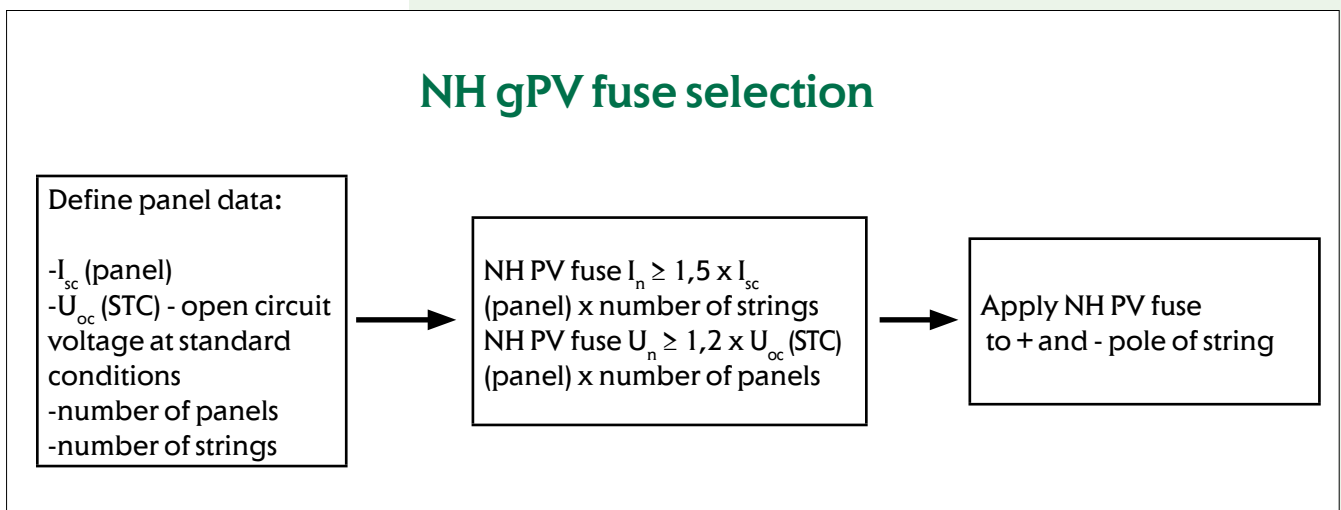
NH gPV fuse selection

Define panel data:

-$I_{sc}$ (panel)
-$U_{oc}$ (STC) - open circuit voltage at standard conditions
-number of panels
-number of strings

NH PV fuse $I_n \geq 1,5 \times I_{sc}$ (panel) x number of strings
NH PV fuse $U_n \geq 1,2 \times U_{oc}$ (STC) (panel) x number of panels

Apply NH PV fuse to + and - pole of string